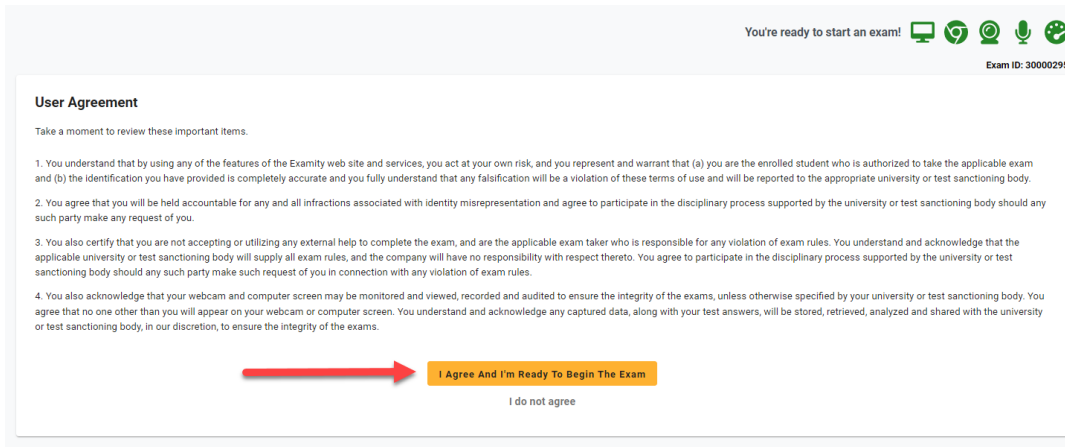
You're ready to start an exam!

Exam ID: 30000295

User Agreement

Take a moment to review these important items.

1. You understand that by using any of the features of the Examity web site and services, you act at your own risk, and you represent and warrant that (a) you are the enrolled student who is authorized to take the applicable exam and (b) the identification you have provided is completely accurate and you fully understand that any falsification will be a violation of these terms of use and will be reported to the appropriate university or test sanctioning body.

2. You agree that you will be held accountable for any and all infractions associated with identity misrepresentation and agree to participate in the disciplinary process supported by the university or test sanctioning body should any such party make any request of you.

3. You also certify that you are not accepting or utilizing any external help to complete the exam, and are the applicable exam taker who is responsible for any violation of exam rules. You understand and acknowledge that the applicable university or test sanctioning body will supply all exam rules, and the company will have no responsibility with respect thereto. You agree to participate in the disciplinary process supported by the university or test sanctioning body should any such party make such request of you in connection with any violation of exam rules.

4. You also acknowledge that your webcam and computer screen may be monitored and viewed, recorded and audited to ensure the integrity of the exams, unless otherwise specified by your university or test sanctioning body. You agree that no one other than you will appear on your webcam or computer screen. You understand and acknowledge any captured data, along with your test answers, will be stored, retrieved, analyzed and shared with the university or test sanctioning body, in our discretion, to ensure the integrity of the exams.

I Agree And I'm Ready To Begin The Exam

I do not agree